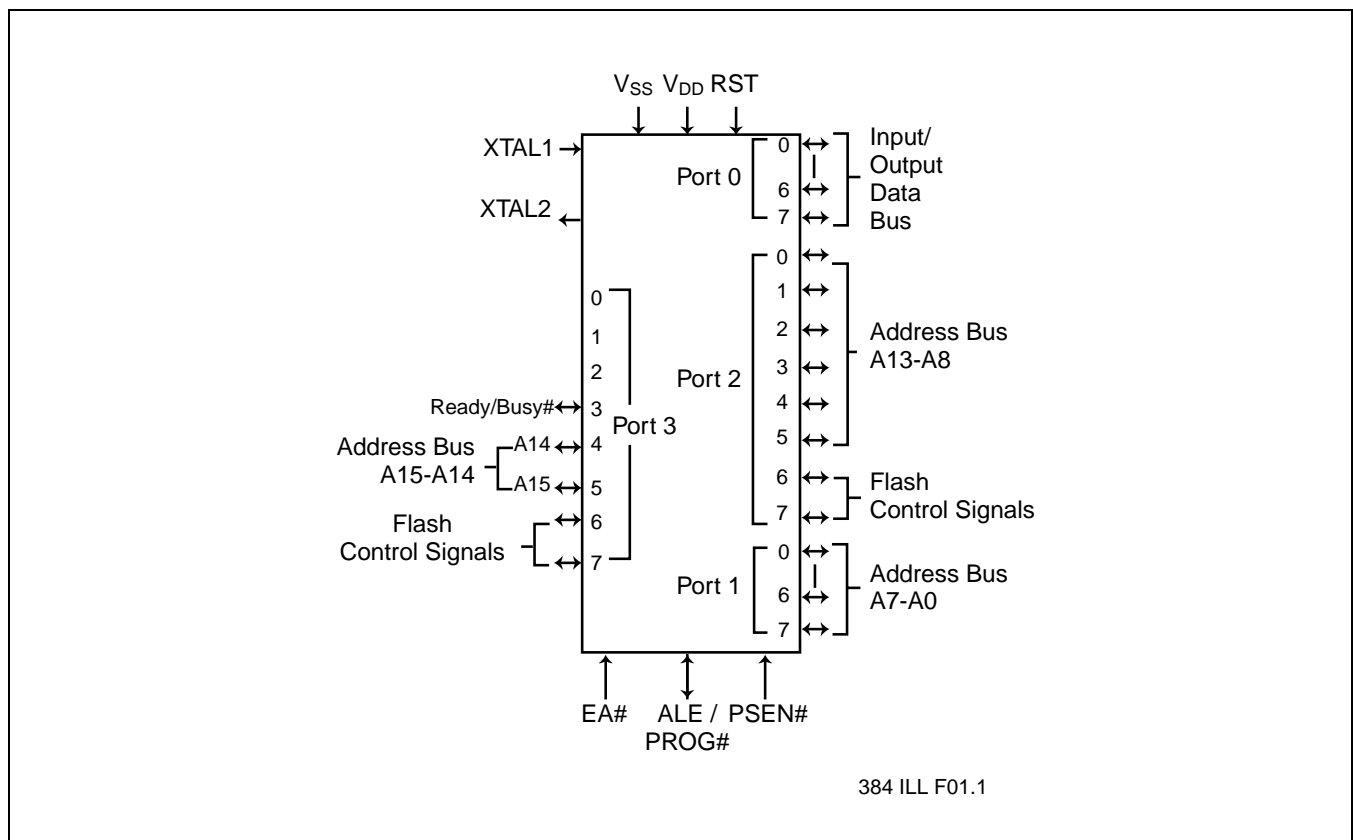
$V_{SS}$ $V_{DD}$ RST

XTAL1

XTAL2

Port 0

0

6

7

Input/ Output Data Bus

0

1

2

3

4

5

6

7

Port 2

Address Bus A13-A8

Flash Control Signals

Port 3

0

1

2

Ready/Busy# 3

Address Bus A15-A14

A14 4

A15 5

Flash Control Signals

6

7

Port 1

0

6

7

Address Bus A7-A0

EA#

ALE / PROG#

PSEN#

384 ILL F01.1